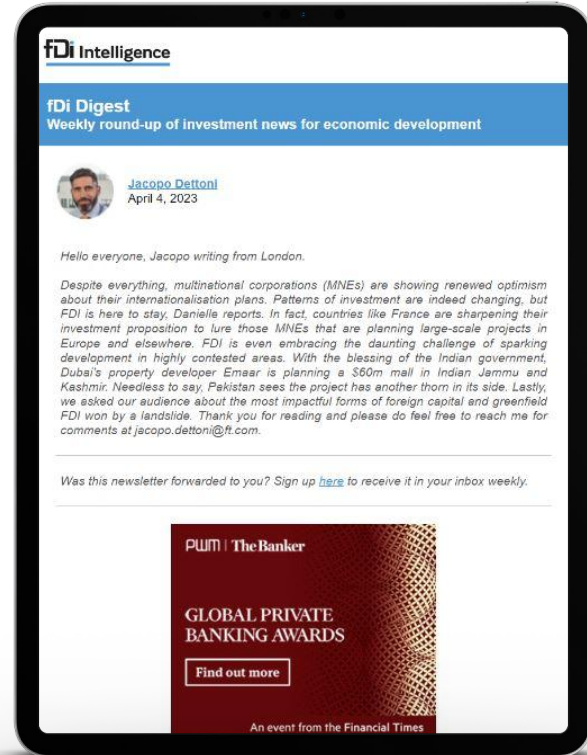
fDi Intelligence

fDi Digest
Weekly round-up of investment news for economic development

Jacopo Dettoni
April 4, 2023

Hello everyone, Jacopo writing from London.

Despite everything, multinational corporations (MNEs) are showing renewed optimism about their internationalisation plans. Patterns of investment are indeed changing, but FDI is here to stay, Danielle reports. In fact, countries like France are sharpening their investment proposition to lure those MNEs that are planning large-scale projects in Europe and elsewhere. FDI is even embracing the daunting challenge of sparking development in highly contested areas. With the blessing of the Indian government, Dubai's property developer Emaar is planning a $60m mall in Indian Jammu and Kashmir. Needless to say, Pakistan sees the project has another thorn in its side. Lastly, we asked our audience about the most impactful forms of foreign capital and greenfield FDI won by a landslide. Thank you for reading and please do feel free to reach me for comments at jacopo.dettoni@ft.com.

Was this newsletter forwarded to you? Sign up here to receive it in your inbox weekly.

PWM | The Banker

GLOBAL PRIVATE BANKING AWARDS

Find out more

An event from the Financial Times